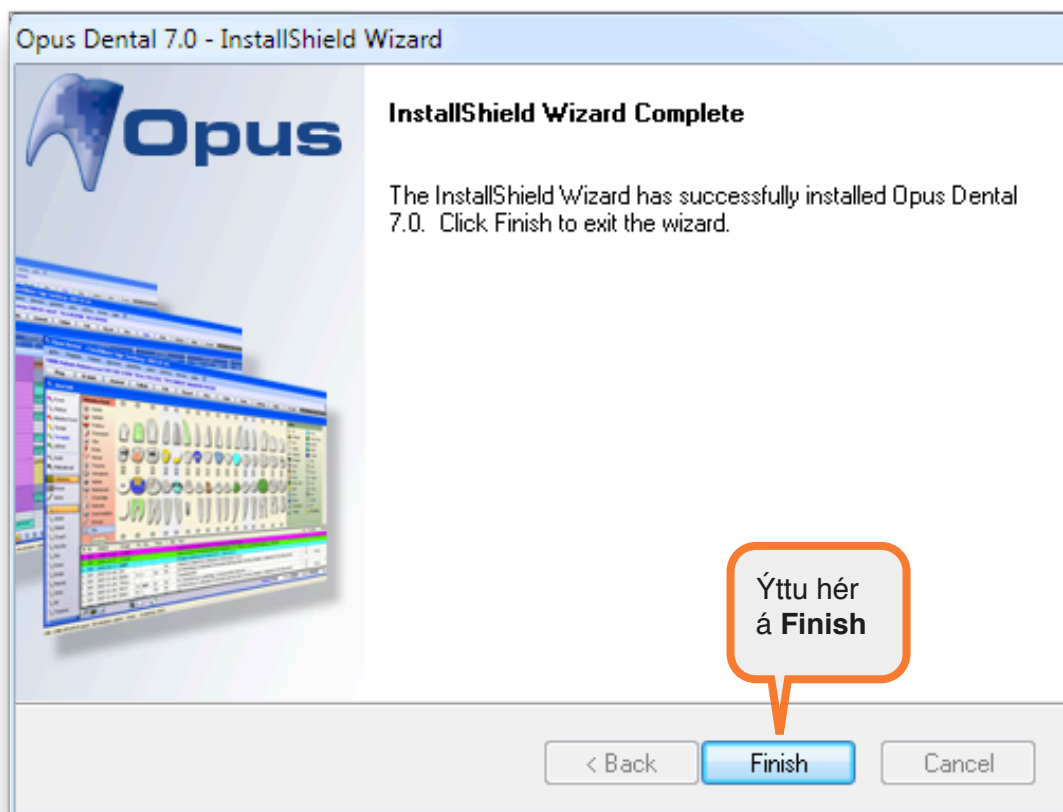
Opus Dental 7.0 - InstallShield Wizard

Opus

InstallShield Wizard Complete

The InstallShield Wizard has successfully installed Opus Dental 7.0. Click Finish to exit the wizard.

Ýttu hér á **Finish**

< Back

Finish

Cancel